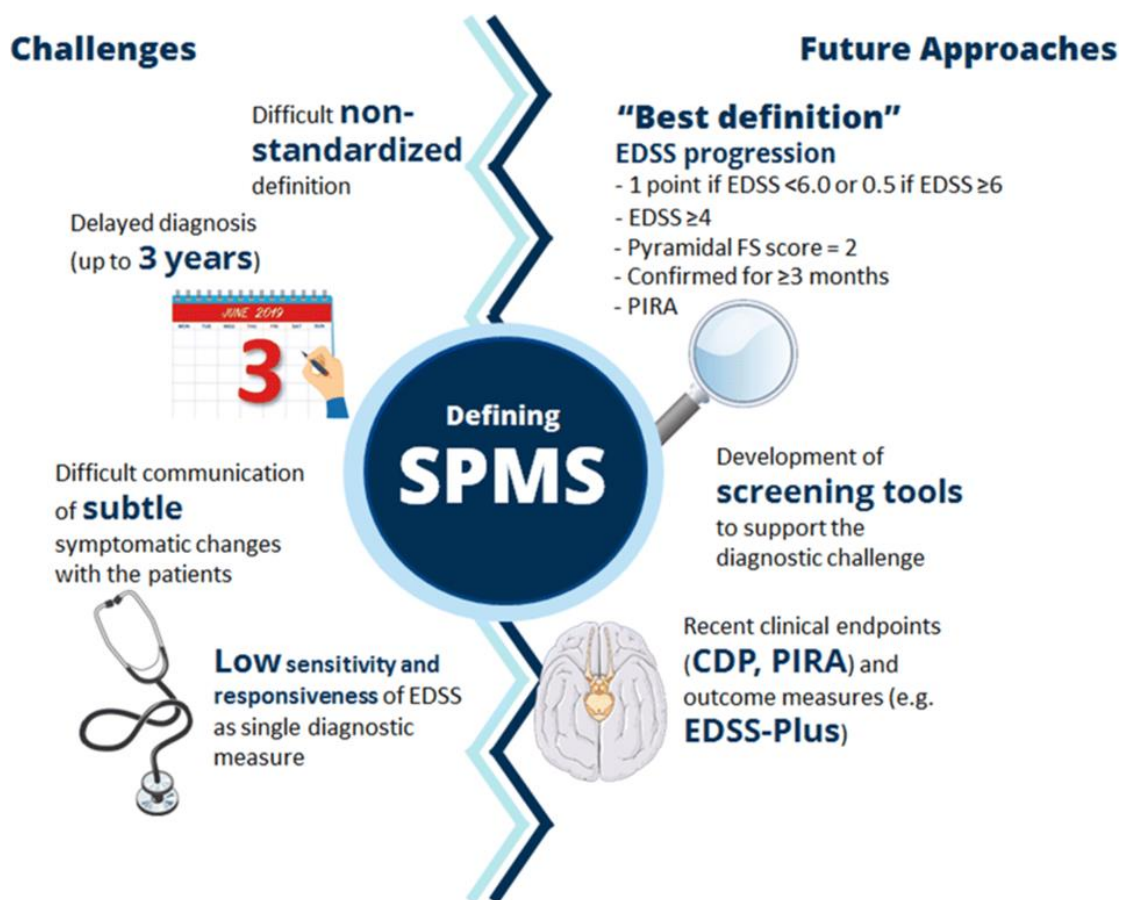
Challenges

Future Approaches

Difficult non-standardized definition

Delayed diagnosis (up to 3 years)

JUNE 2019

MON TUE WED THU FRI SAT SUN

3

"Best definition"
EDSS progression
- 1 point if EDSS <6.0 or 0.5 if EDSS ≥6
- EDSS ≥4
- Pyramidal FS score = 2
- Confirmed for ≥3 months
- PIRA

Defining SPMS

Difficult communication of subtle symptomatic changes with the patients

Development of screening tools to support the diagnostic challenge

Low sensitivity and responsiveness of EDSS as single diagnostic measure

Recent clinical endpoints (CDP, PIRA) and outcome measures (e.g. EDSS-Plus)